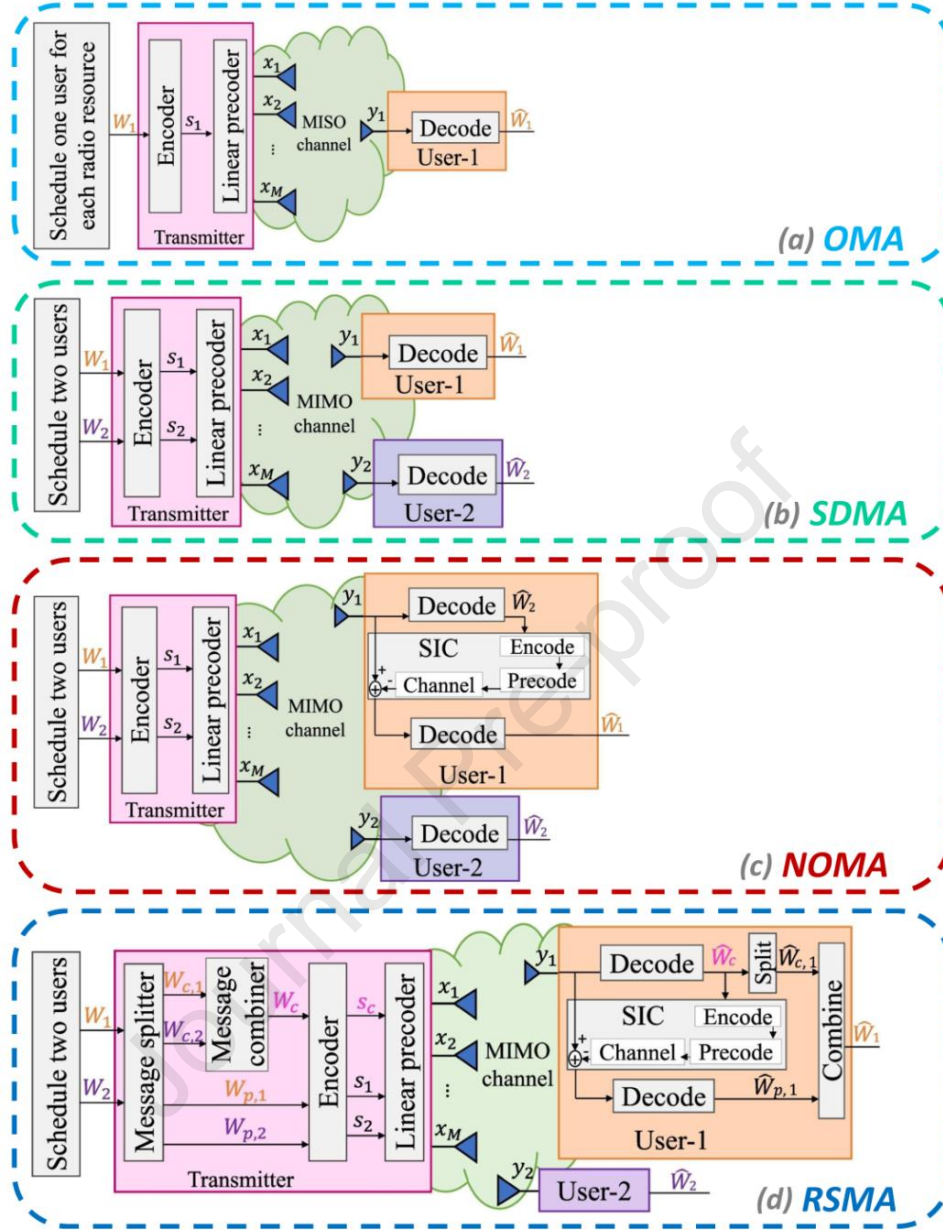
Schedule one user for each radio resource
$W_1$
Encoder
$s_1$
Linear precoder
Transmitter
$x_1$
$x_2$
⋮
$x_M$
MISO channel
$y_1$
Decode
User-1
$\widehat{W}_1$
(a) OMA

Schedule two users
$W_1$
$W_2$
Encoder
$s_1$
$s_2$
Linear precoder
Transmitter
$x_1$
$x_2$
⋮
$x_M$
MIMO channel
$y_1$
Decode
User-1
$\widehat{W}_1$
$y_2$
Decode
User-2
$\widehat{W}_2$
(b) SDMA

Schedule two users
$W_1$
$W_2$
Encoder
$s_1$
$s_2$
Linear precoder
Transmitter
$x_1$
$x_2$
⋮
$x_M$
MIMO channel
$y_1$
Decode
$\widehat{W}_2$
SIC
Encode
Precode
Channel
+
-
Decode
$\widehat{W}_1$
User-1
$y_2$
Decode
User-2
$\widehat{W}_2$
(c) NOMA

Schedule two users
$W_1$
$W_2$
Message splitter
$W_{c,1}$
$W_{c,2}$
Message combiner
$W_c$
$W_{p,1}$
$W_{p,2}$
Encoder
$s_c$
$s_1$
$s_2$
Linear precoder
Transmitter
$x_1$
$x_2$
⋮
$x_M$
MIMO channel
$y_1$
Decode
$\widehat{W}_c$
Split
$\widehat{W}_{c,1}$
SIC
Encode
Precode
Channel
+
-
Decode
$\widehat{W}_{p,1}$
Combine
$\widehat{W}_1$
User-1
$y_2$
User-2
$\widehat{W}_2$
(d) RSMA

Journal Pre-proof